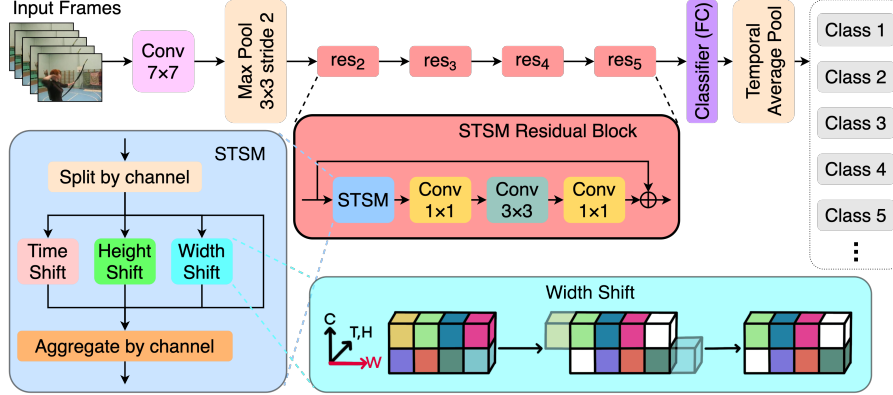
Input Frames

Conv
7×7

Max Pool
3×3 stride 2

$res_2$

$res_3$

$res_4$

$res_5$

Classifier (FC)

Temporal
Average Pool

Class 1

Class 2

Class 3

Class 4

Class 5

STSM

Split by channel

Time
Shift

Height
Shift

Width
Shift

Aggregate by channel

STSM Residual Block

STSM

Conv
1×1

Conv
3×3

Conv
1×1

Width Shift

C

T,H

W